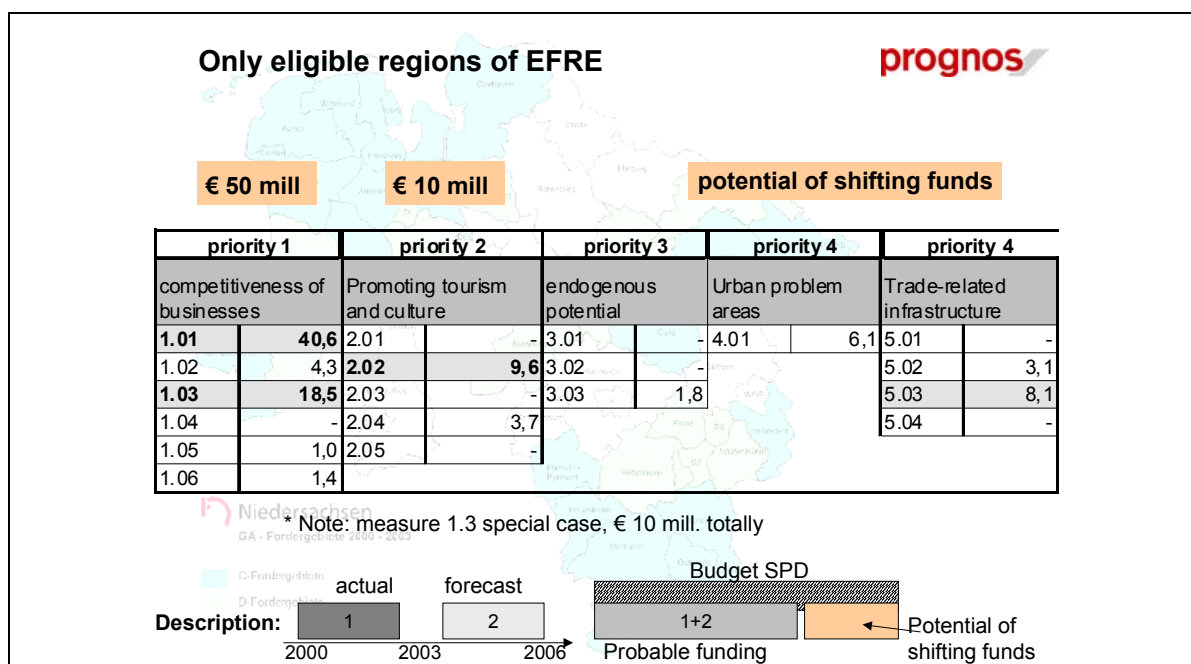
Only eligible regions of EFRE

prognos

€ 50 mill

€ 10 mill

potential of shifting funds

| priority 1 | | priority 2 | | priority 3 | | priority 4 | | priority 4 | |
|---|---|---|---|---|---|---|---|---|---|
| competitiveness of businesses | | Promoting tourism and culture | | endogenous potential | | Urban problem areas | | Trade-related infrastructure | |
| 1.01 | 40,6 | 2.01 | - | 3.01 | - | 4.01 | 6,1 | 5.01 | - |
| 1.02 | 4,3 | 2.02 | 9,6 | 3.02 | - | | | 5.02 | 3,1 |
| 1.03 | 18,5 | 2.03 | - | 3.03 | 1,8 | | | 5.03 | 8,1 |
| 1.04 | - | 2.04 | 3,7 | | | | | 5.04 | - |
| 1.05 | 1,0 | 2.05 | - | | | | | | |
| 1.06 | 1,4 | | | | | | | | |

Niedersachsen
GA - Fördergebiete 2000 - 2003

* Note: measure 1.3 special case, € 10 mill. totally

C-Fördergebiete
D-Fördergebiete

actual

forecast

Budget SPD

Description:

1

2

1+2

Potential of shifting funds

2000

2003

2006

Probable funding